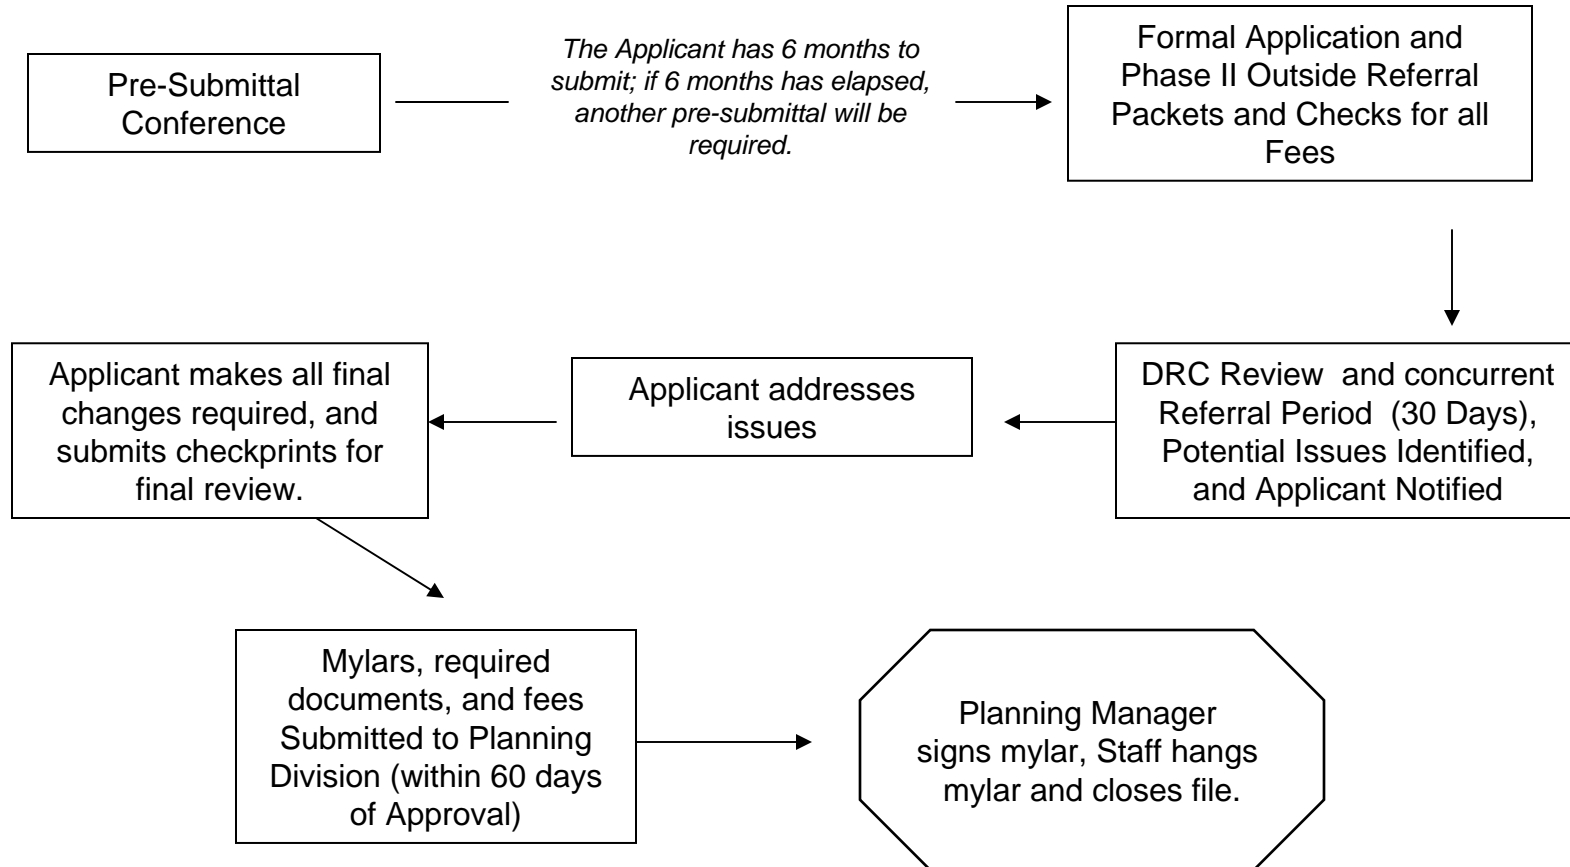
Pre-Submittal Conference

The Applicant has 6 months to submit; if 6 months has elapsed, another pre-submittal will be required.

Formal Application and Phase II Outside Referral Packets and Checks for all Fees

DRC Review and concurrent Referral Period (30 Days), Potential Issues Identified, and Applicant Notified

Applicant addresses issues

Applicant makes all final changes required, and submits checkprints for final review.

Mylars, required documents, and fees Submitted to Planning Division (within 60 days of Approval)

Planning Manager signs mylar, Staff hangs mylar and closes file.